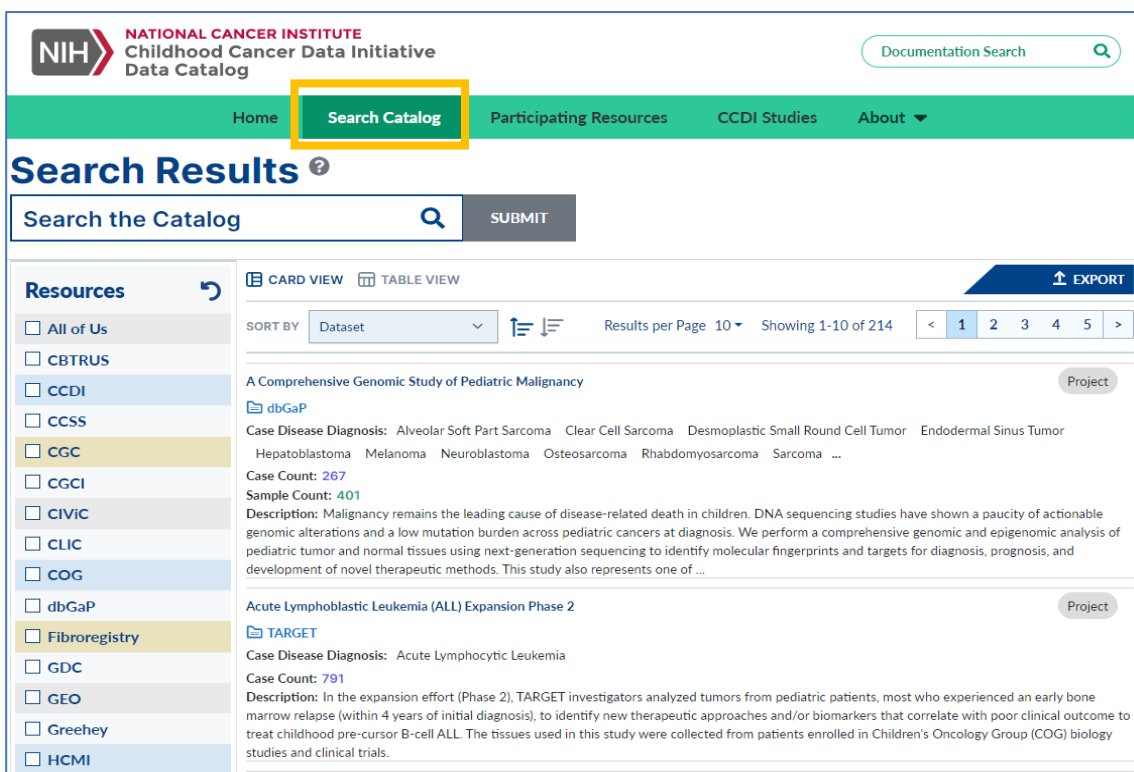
NIH NATIONAL CANCER INSTITUTE
Childhood Cancer Data Initiative
Data Catalog

Documentation Search

Home | Search Catalog | Participating Resources | CCDI Studies | About

Search Results

Search the Catalog
SUBMIT

Resources

All of Us
CBTRUS
CCDI
CCSS
CGC
CGCI
CIViC
CLIC
COG
dbGaP
Fibroregistry
GDC
GEO
Greehey
HCMI

CARD VIEW TABLE VIEW
EXPORT

SORT BY Dataset
Results per Page 10 Showing 1-10 of 214
< 1 2 3 4 5 >

A Comprehensive Genomic Study of Pediatric Malignancy
Project
dbGaP
Case Disease Diagnosis: Alveolar Soft Part Sarcoma Clear Cell Sarcoma Desmoplastic Small Round Cell Tumor Endodermal Sinus Tumor Hepatoblastoma Melanoma Neuroblastoma Osteosarcoma Rhabdomyosarcoma Sarcoma ...
Case Count: 267
Sample Count: 401
Description: Malignancy remains the leading cause of disease-related death in children. DNA sequencing studies have shown a paucity of actionable genomic alterations and a low mutation burden across pediatric cancers at diagnosis. We perform a comprehensive genomic and epigenomic analysis of pediatric tumor and normal tissues using next-generation sequencing to identify molecular fingerprints and targets for diagnosis, prognosis, and development of novel therapeutic methods. This study also represents one of ...

Acute Lymphoblastic Leukemia (ALL) Expansion Phase 2
Project
TARGET
Case Disease Diagnosis: Acute Lymphocytic Leukemia
Case Count: 791
Description: In the expansion effort (Phase 2), TARGET investigators analyzed tumors from pediatric patients, most who experienced an early bone marrow relapse (within 4 years of initial diagnosis), to identify new therapeutic approaches and/or biomarkers that correlate with poor clinical outcome to treat childhood pre-cursor B-cell ALL. The tissues used in this study were collected from patients enrolled in Children's Oncology Group (COG) biology studies and clinical trials.